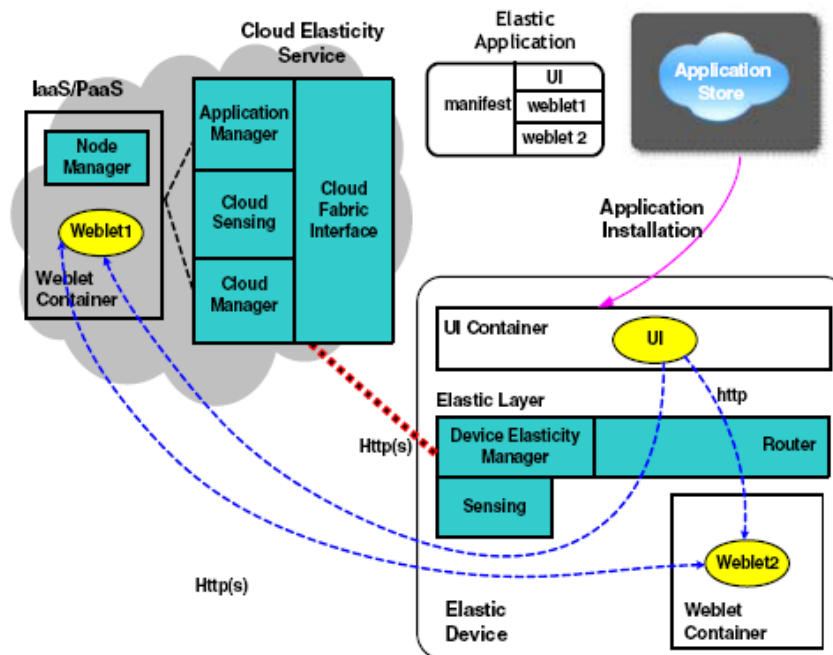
Cloud Elasticity Service

Elastic Application

IaaS/PaaS

Node Manager

Weblet1

Weblet Container

Application Manager

Cloud Sensing

Cloud Manager

Cloud Fabric Interface

manifest

UI

weblet1

weblet 2

Application Store

Application Installation

UI Container

UI

Elastic Layer

http

Http(s)

Device Elasticity Manager

Router

Sensing

Weblet2

Http(s)

Elastic Device

Weblet Container